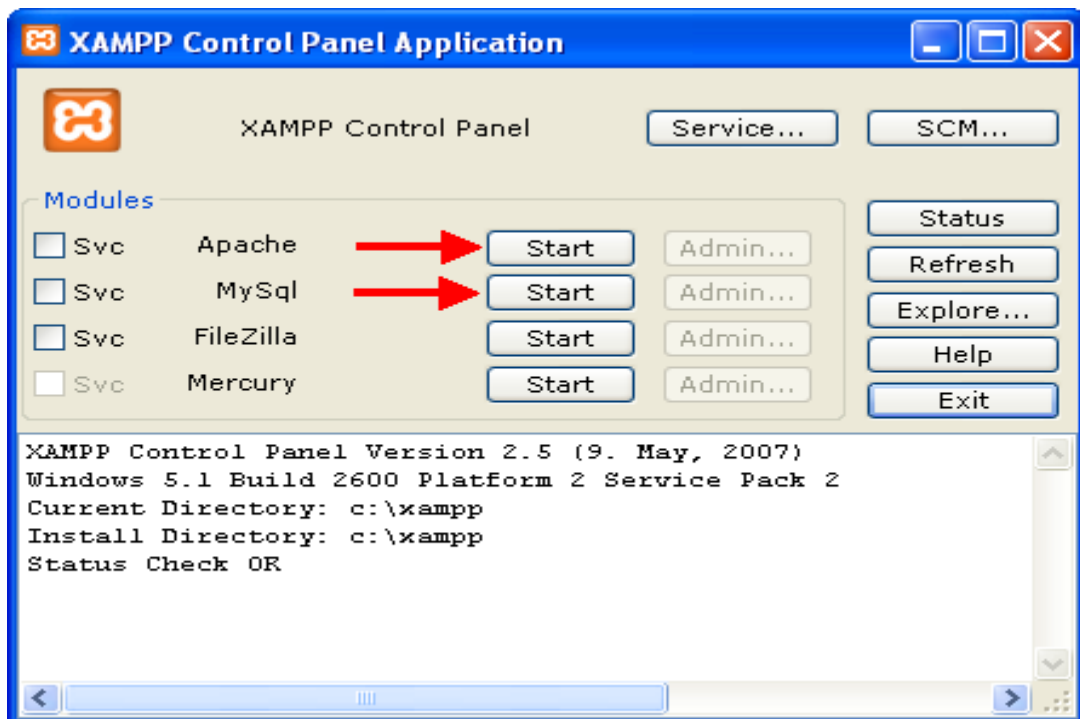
XAMPP Control Panel Application

XAMPP Control Panel

Service...

SCM...

Modules

Svc Apache Start Admin...

Svc MySql Start Admin...

Svc FileZilla Start Admin...

Svc Mercury Start Admin...

Status

Refresh

Explore...

Help

Exit

XAMPP Control Panel Version 2.5 (9. May, 2007)
Windows 5.1 Build 2600 Platform 2 Service Pack 2
Current Directory: c:\xampp
Install Directory: c:\xampp
Status Check OK